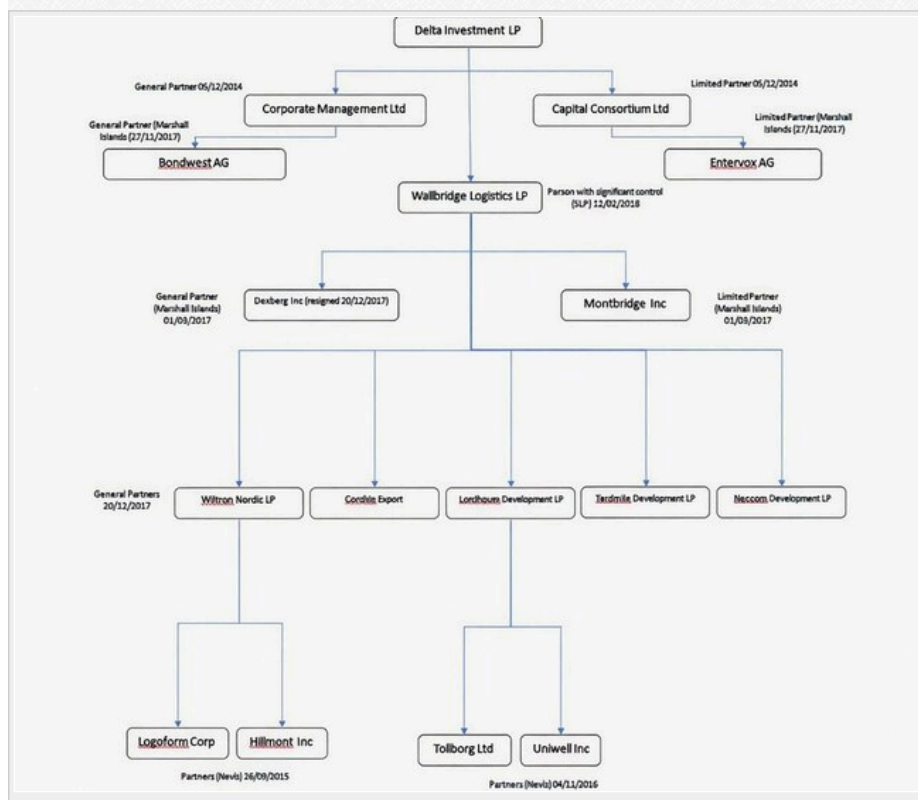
Delta Investment LP

General Partner 05/12/2014

Limited Partner 05/12/2014

Corporate Management Ltd

Capital Consortium Ltd

General Partner (Marshall Islands (27/11/2017)

Limited Partner (Marshall Islands (27/11/2017)

Bondwest AG

Entervox AG

Wallbridge Logistics LP

Person with significant control (SLP) 12/02/2018

General Partner (Marshall Islands) 01/03/2017

Dexberg Inc (resigned 20/12/2017)

Montbridge Inc

Limited Partner (Marshall Islands) 01/03/2017

General Partners 20/12/2017

Wiltron Nordic LP

Corchia Export

Lordhaum Development LP

Tardmile Development LP

Neccom Development LP

Logoform Corp

Hillmont Inc

Partners (Nevis) 26/09/2015

Tollborg Ltd

Uniwell Inc

Partners (Nevis) 04/11/2016